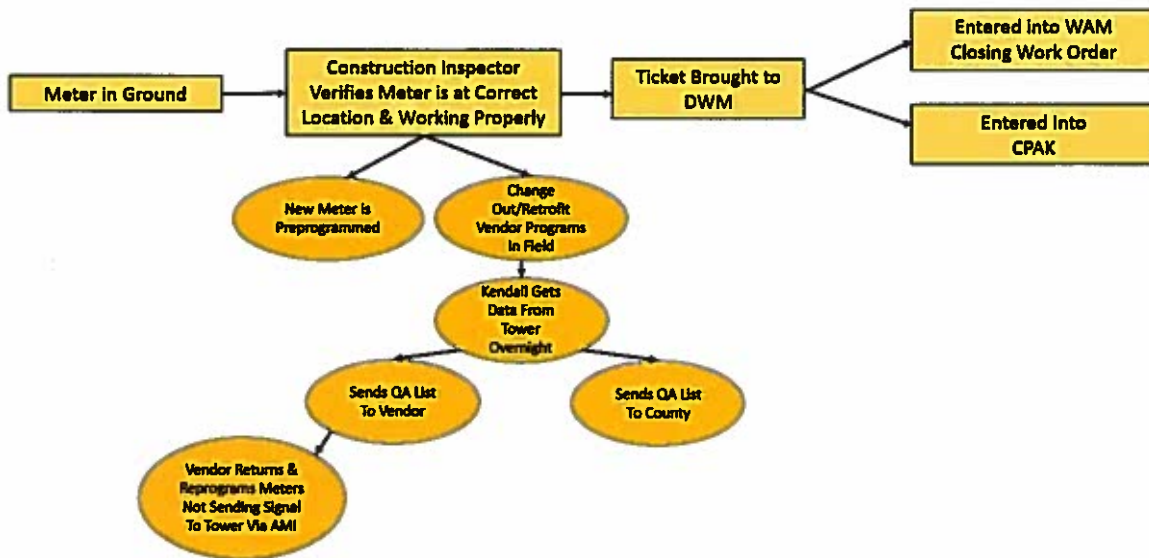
Meter in Ground

Construction Inspector Verifies Meter is at Correct Location & Working Properly

Ticket Brought to DWM

Entered into WAM Closing Work Order

Entered into CPAK

New Meter is Preprogrammed

Change Out/Retrofit Vendor Programs In Field

Kendall Gets Data From Tower Overnight

Sends QA List To Vendor

Sends QA List To County

Vendor Returns & Reprograms Meters Not Sending Signal To Tower Via AMI